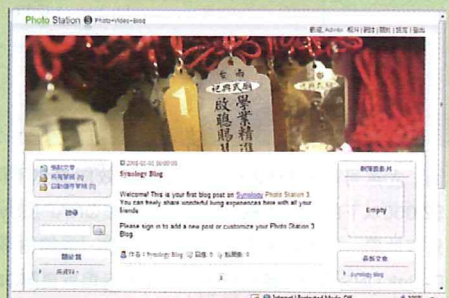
Photo Station 3 Photo+Video+Blog

歡迎, Admin | 相片 | 網誌 | 關於 | 設定 | 登出

台南
花與美麗
學業精進
啟聰明

Synology Blog

Welcome! This is your first blog post on Synology Photo Station 3. You can freely share wonderful living experiences here with all your friends.

Please sign in to add a new post or customize your Photo Station 3 Blog.

作者: Synology Blog | 回應: 0 | 點閱數: 1

Empty

Synology Blog